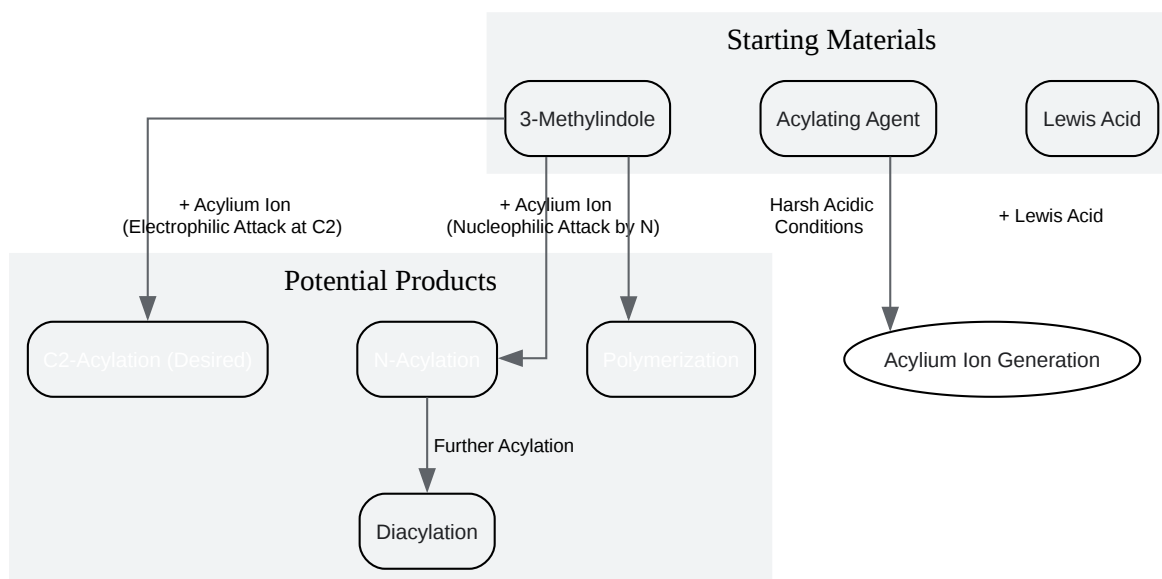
Starting Materials

3-Methylindole

Acylating Agent

Lewis Acid

+ Acylium Ion
(Electrophilic Attack at C2)

+ Acylium Ion
(Nucleophilic Attack by N)

Harsh Acidic
Conditions

+ Lewis Acid

Potential Products

C2-Acylation (Desired)

N-Acylation

Polymerization

Acylium Ion Generation

Further Acylation

Diacylation